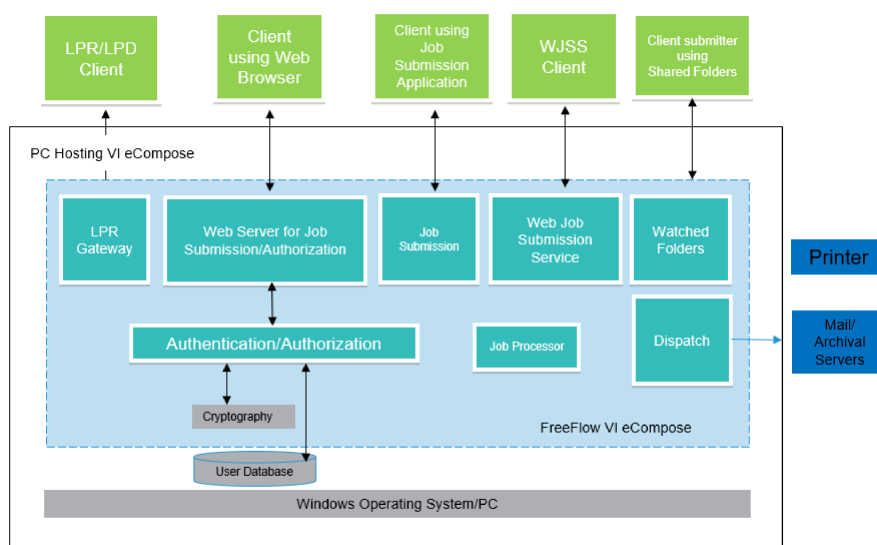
LPR/LPD Client

Client using Web Browser

Client using Job Submission Application

WJSS Client

Client submitter using Shared Folders

PC Hosting VI eCompose

LPR Gateway

Web Server for Job Submission/Authorization

Job Submission

Web Job Submission Service

Watched Folders

Printer

Authentication/Authorization

Job Processor

Dispatch

Mail/ Archival Servers

Cryptography

FreeFlow VI eCompose

User Database

Windows Operating System/PC